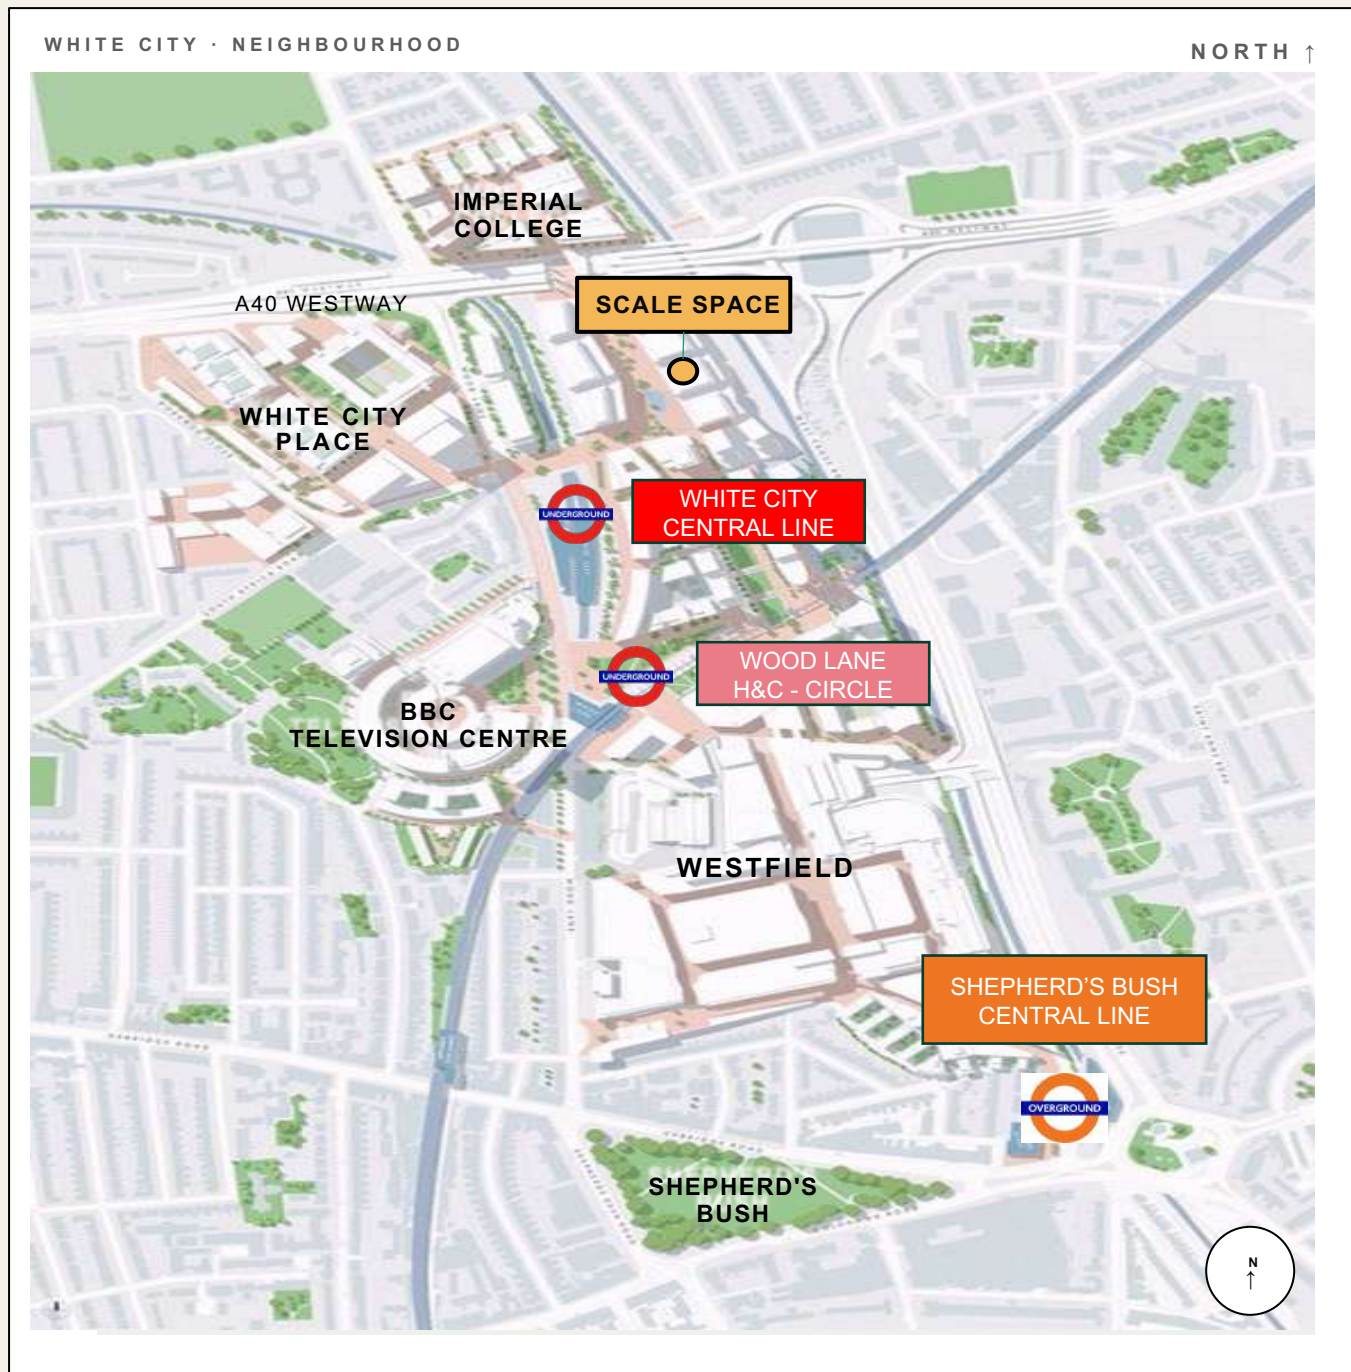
WHITE CITY · NEIGHBOURHOOD

NORTH ↑

IMPERIAL COLLEGE

A40 WESTWAY

SCALE SPACE

WHITE CITY PLACE

UNDERGROUND

WHITE CITY CENTRAL LINE

UNDERGROUND

WOOD LANE H&C - CIRCLE

BBC TELEVISION CENTRE

WESTFIELD

SHEPHERD'S BUSH CENTRAL LINE

OVERGROUND

SHEPHERD'S BUSH

N ↑